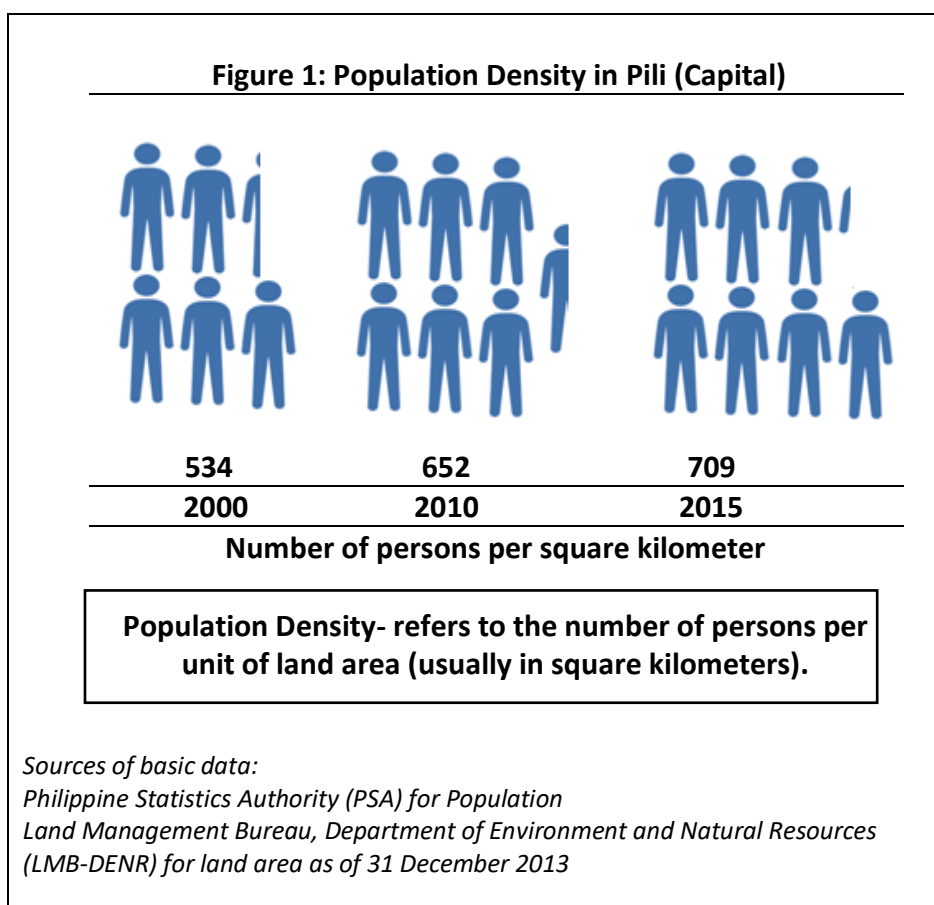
Figure 1: Population Density in Pili (Capital)

| 534 | 652 | 709 |
|---|---|---|
| 2000 | 2010 | 2015 |

Number of persons per square kilometer

Population Density- refers to the number of persons per unit of land area (usually in square kilometers).

Sources of basic data:
Philippine Statistics Authority (PSA) for Population
Land Management Bureau, Department of Environment and Natural Resources (LMB-DENR) for land area as of 31 December 2013